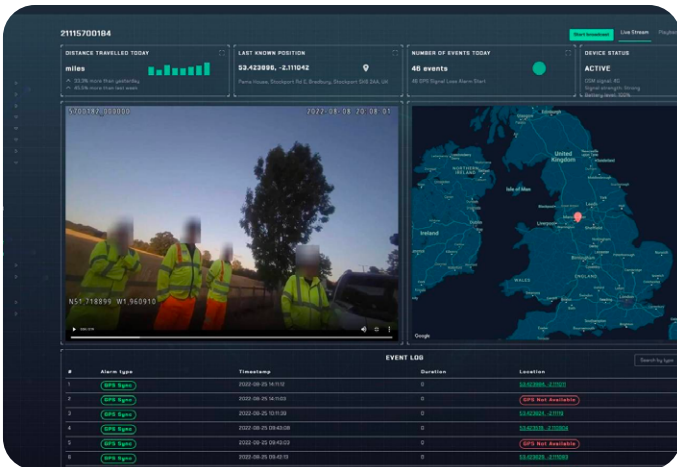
21115700184

Start broadcast Live Stream Playba

DISTANCE TRAVELLED TODAY
miles
33.3% more than yesterday
40.0% more than last week

LAST KNOWN POSITION
53.423896, -2.111042
Parna House, Stockport Rd E, Bredbury, Stockport SK6 2AA, UK

NUMBER OF EVENTS TODAY
46 events
46 GPS Signal Loss Alarm Start

DEVICE STATUS
ACTIVE
GSM signal: 40
Signal strength: Strong
Battery level: 100%

S700182000000 2022-08-08 20:08:01
N51.718899 W1.960910

Northern Ireland
Isle of Man
United Kingdom
Ireland
Wales
England
Google

EVENT LOG
Search by type

| # | Alarm type | Timestamp | Duration | Location |
|---|---|---|---|---|
| 1 | GPS Sync | 2022-08-25 14:11:12 | 0 | 53.423896, -2.111 |
| 2 | GPS Sync | 2022-08-25 14:11:03 | 0 | GPS Not Available |
| 3 | GPS Sync | 2022-08-25 10:11:38 | 0 | 53.42924, -2.1116 |
| 4 | GPS Sync | 2022-08-25 09:43:08 | 0 | 53.42935, -2.11084 |
| 5 | GPS Sync | 2022-08-25 09:43:03 | 0 | GPS Not Available |
| 6 | GPS Sync | 2022-08-25 09:43:13 | 0 | 53.42925, -2.11083 |